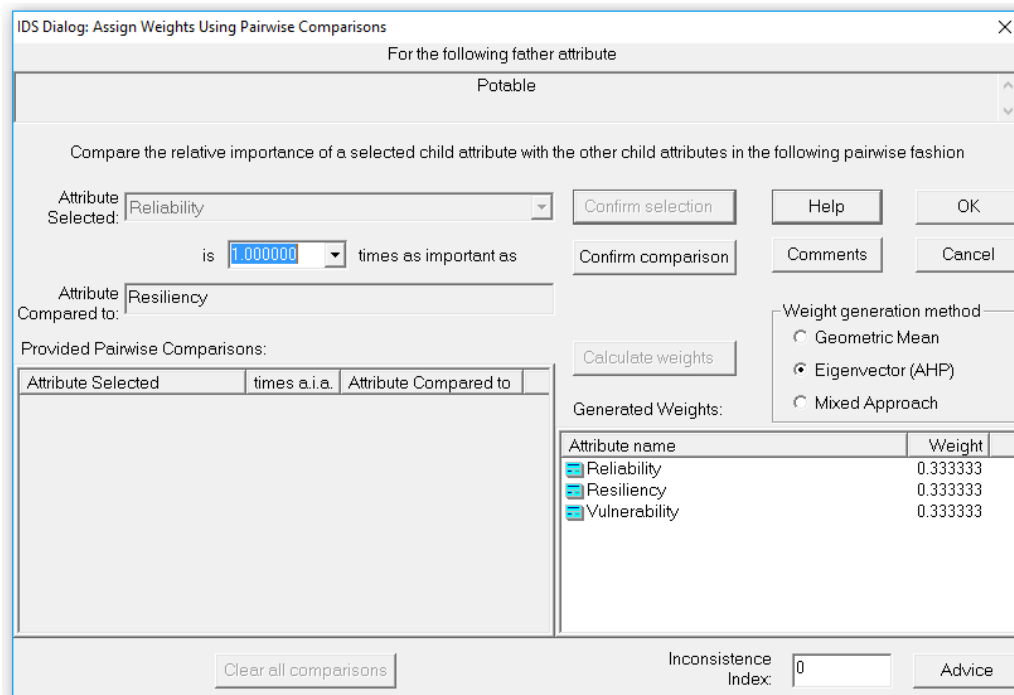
IDS Dialog: Assign Weights Using Pairwise Comparisons

For the following father attribute

Potable

Compare the relative importance of a selected child attribute with the other child attributes in the following pairwise fashion

Attribute Selected: Reliability

Confirm selection

Help

OK

is 1.000000 times as important as

Confirm comparison

Comments

Cancel

Attribute Compared to: Resiliency

Weight generation method
Geometric Mean
Eigenvector (AHP)
Mixed Approach

Provided Pairwise Comparisons:

Calculate weights

| Attribute Selected | times a.i.a. | Attribute Compared to |
|---|---|---|

Generated Weights:

| Attribute name | Weight |
|---|---|
| Reliability | 0.333333 |
| Resiliency | 0.333333 |
| Vulnerability | 0.333333 |

Clear all comparisons

Inconsistence Index: 0

Advice